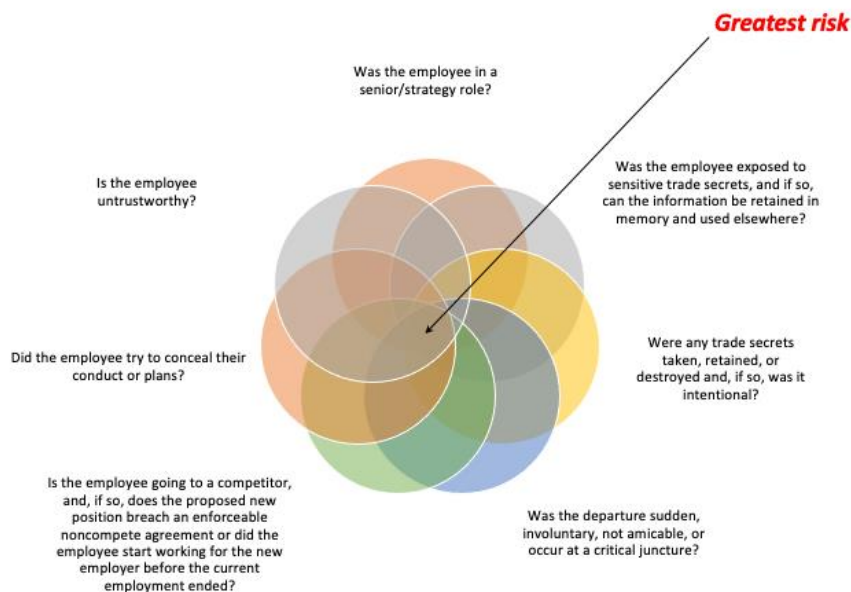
Greatest risk

Was the employee in a senior/strategy role?

Is the employee untrustworthy?

Was the employee exposed to sensitive trade secrets, and if so, can the information be retained in memory and used elsewhere?

Did the employee try to conceal their conduct or plans?

Were any trade secrets taken, retained, or destroyed and, if so, was it intentional?

Is the employee going to a competitor, and, if so, does the proposed new position breach an enforceable noncompete agreement or did the employee start working for the new employer before the current employment ended?

Was the departure sudden, involuntary, not amicable, or occur at a critical juncture?